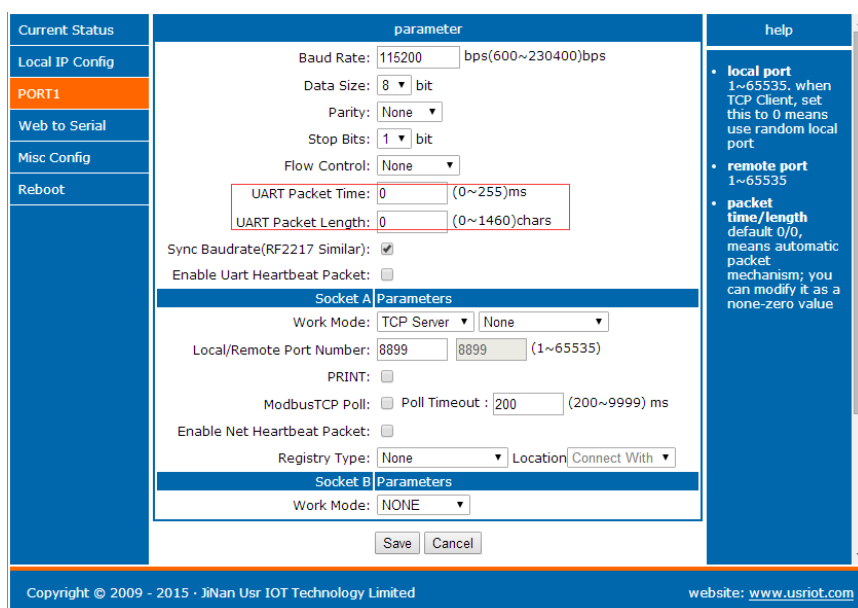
Current Status
Local IP Config
PORT1
Web to Serial
Misc Config
Reboot

parameter

Baud Rate: 115200 bps(600~230400)bps
Data Size: 8 bit
Parity: None
Stop Bits: 1 bit
Flow Control: None
UART Packet Time: 0 (0~255)ms
UART Packet Length: 0 (0~1460)chars
Sync Baudrate(RF2217 Similar):
Enable Uart Heartbeat Packet:

Socket A Parameters
Work Mode: TCP Server None
Local/Remote Port Number: 8899 8899 (1~65535)
PRINT:
ModbusTCP Poll: Poll Timeout : 200 (200~9999) ms
Enable Net Heartbeat Packet:
Registry Type: None Location Connect With

Socket B Parameters
Work Mode: NONE

Save Cancel

help

- local port 1~65535. when TCP Client, set this to 0 means use random local port
- remote port 1~65535
- packet time/length default 0/0, means automatic packet mechanism; you can modify it as a none-zero value

Copyright © 2009 - 2015 · JiNan Usr IOT Technology Limited

website: www.usriot.com